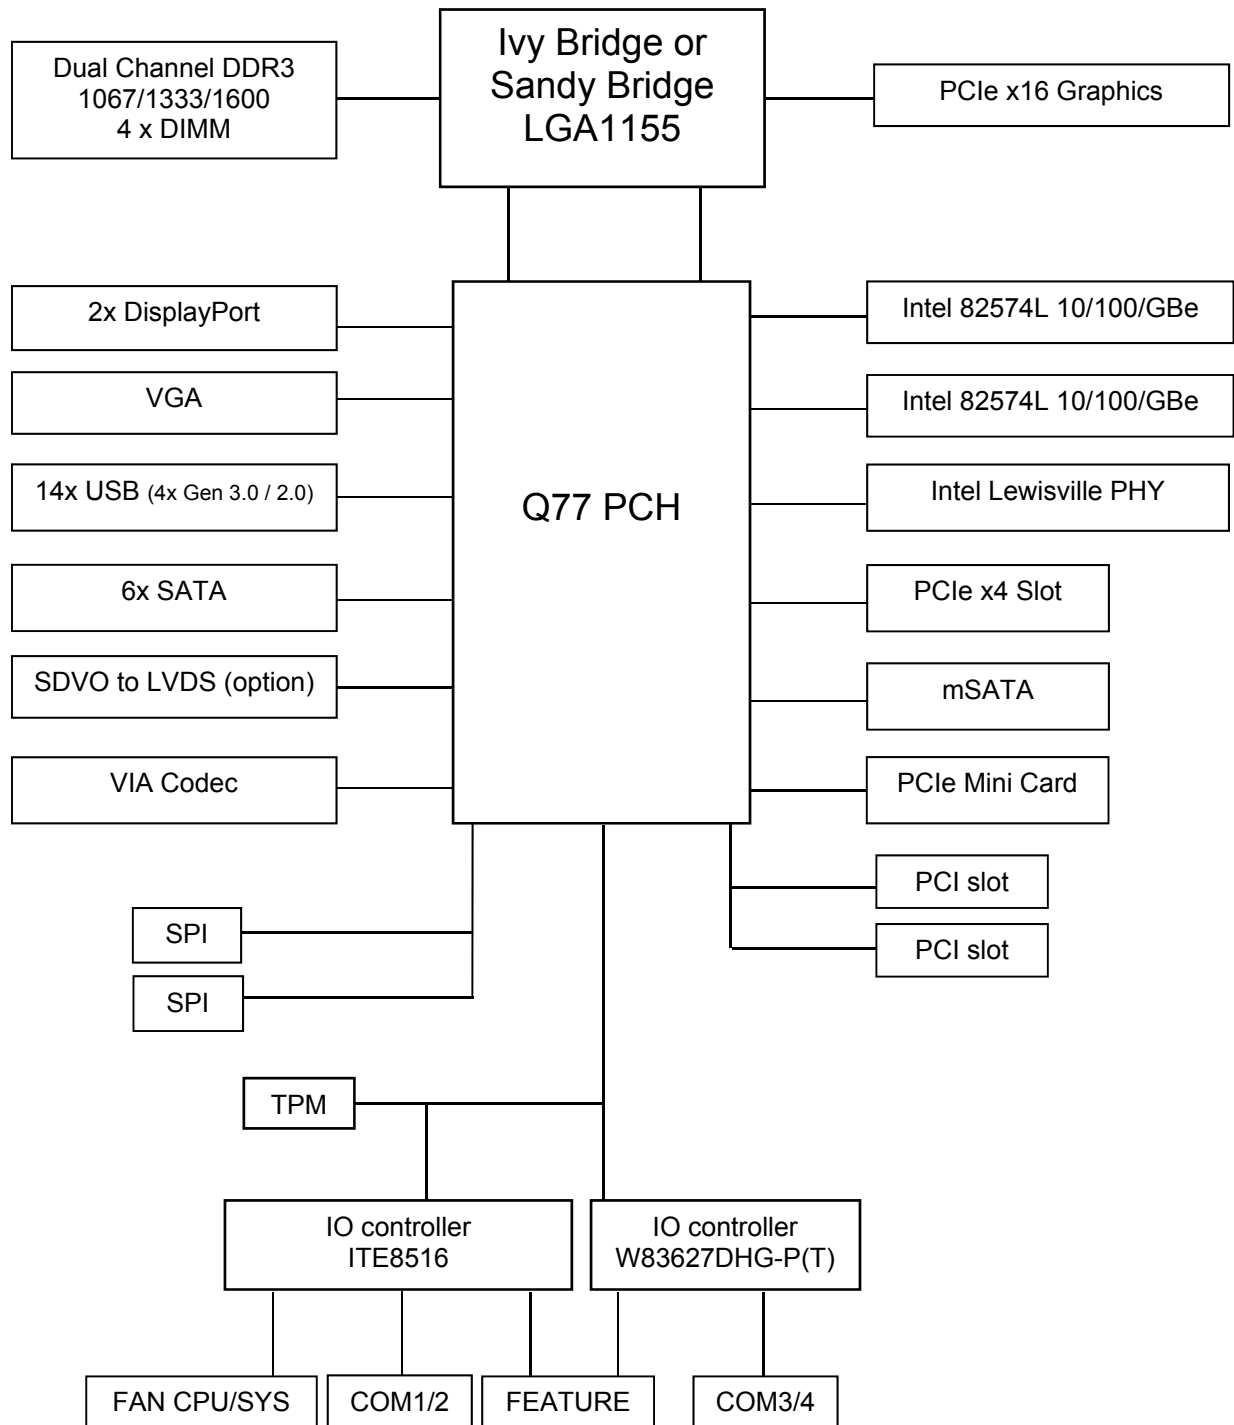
Dual Channel DDR3
1067/1333/1600
4 x DIMM

Ivy Bridge or
Sandy Bridge
LGA1155

PCIe x16 Graphics

2x DisplayPort

VGA

14x USB (4x Gen 3.0 / 2.0)

6x SATA

SDVO to LVDS (option)

VIA Codec

Q77 PCH

Intel 82574L 10/100/GBe

Intel 82574L 10/100/GBe

Intel Lewisville PHY

PCIe x4 Slot

mSATA

PCIe Mini Card

PCI slot

PCI slot

SPI

SPI

TPM

IO controller
ITE8516

IO controller
W83627DHG-P(T)

FAN CPU/SYS

COM1/2

FEATURE

COM3/4